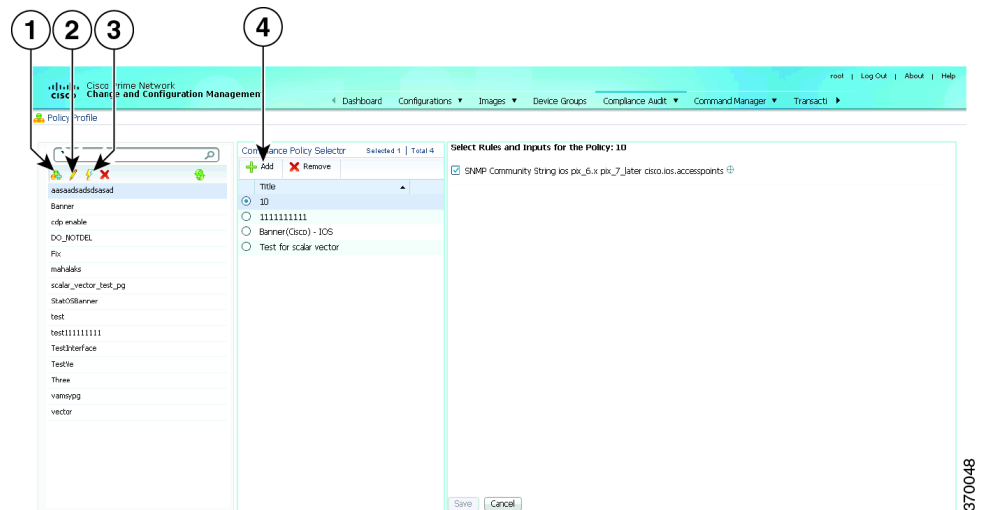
1 2 3 4

Cisco Prime Network
Change and Configuration Management

root | Log Out | About | Help

Dashboard Configurations ▼ Images ▼ Device Groups Compliance Audit ▼ Command Manager ▼ Transacti ▶

Policy Profile

aasaadsadsdsasad
Banner
cdp enable
DO_NOTDEL
Fix
mahalaks
scalar_vector_test_pg
StatOSBanner
test
test111111111
TestInterface
Testle
Three
vamsypg
vector

Compliance Policy Selector Selected 1 | Total 4
Add Remove

| Title |
|---|
| 10 |
| 1111111111 |
| Banner(Cisco) - IOS |
| Test for scalar vector |

Select Rules and Inputs for the Policy: 10

SNMP Community String ios pix_6.x pix_7_later cisco.ios.accesspoints

Save Cancel

370048